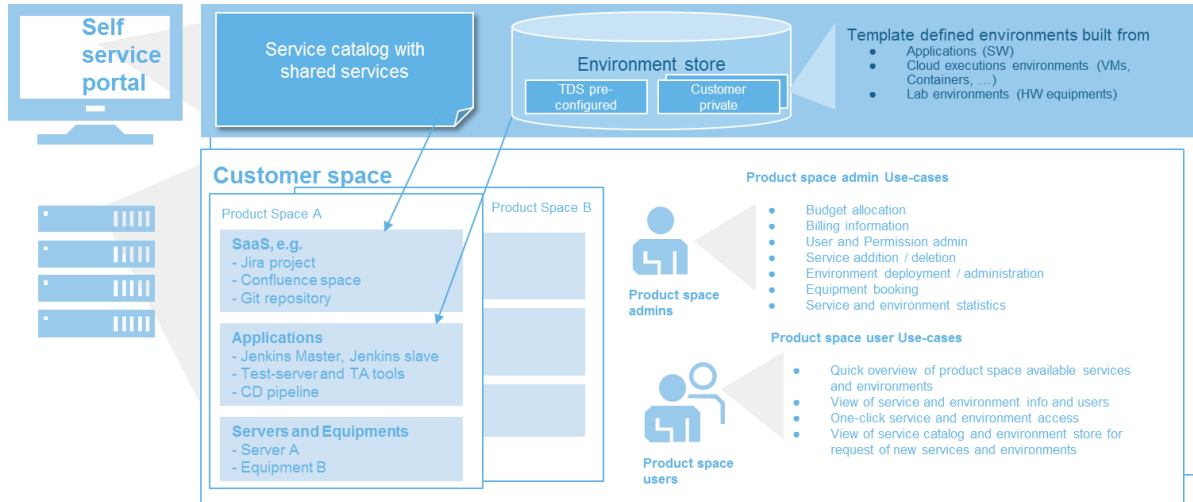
Self service portal

Service catalog with shared services

Environment store

TDS pre-configured

Customer private

Template defined environments built from

- Applications (SW)
- Cloud executions environments (VMs, Containers, …)
- Lab environments (HW equipments)

Customer space

Product Space A

Product Space B

SaaS, e.g.
- Jira project
- Confluence space
- Git repository

Applications
- Jenkins Master, Jenkins slave
- Test-server and TA tools
- CD pipeline

Servers and Equipments
- Server A
- Equipment B

Product space admin Use-cases

- Budget allocation
- Billing information
- User and Permission admin
- Service addition / deletion
- Environment deployment / administration
- Equipment booking
- Service and environment statistics

Product space admins

Product space user Use-cases

- Quick overview of product space available services and environments
- View of service and environment info and users
- One-click service and environment access
- View of service catalog and environment store for request of new services and environments

Product space users